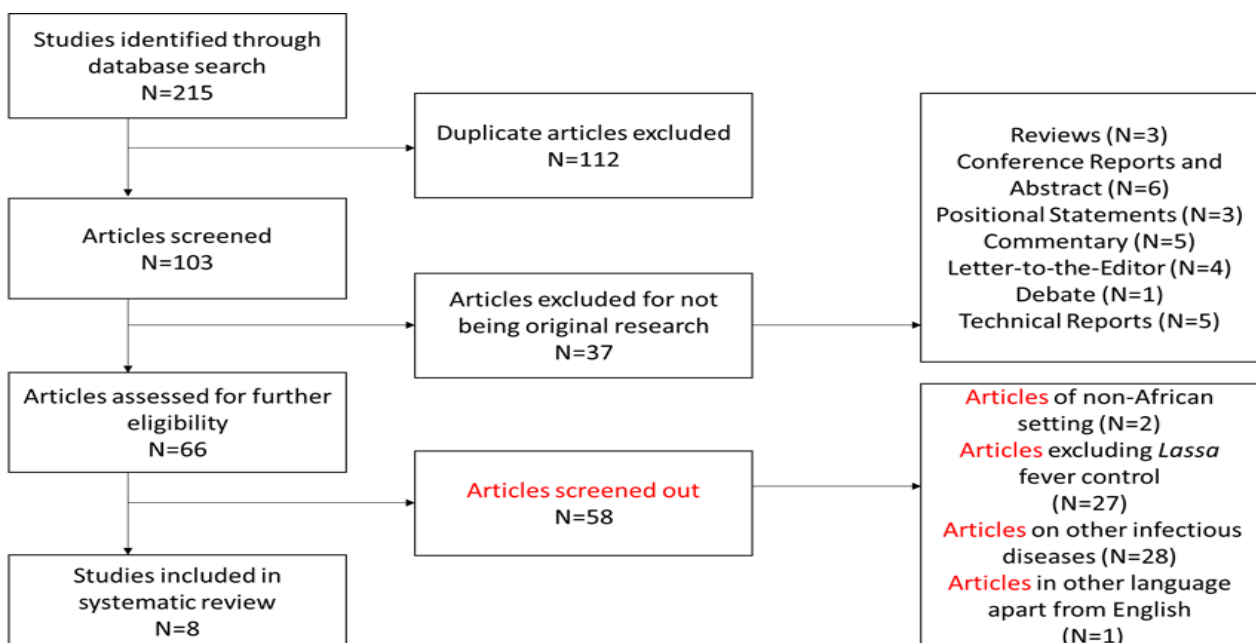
Studies identified through database search
N=215

Duplicate articles excluded
N=112

Reviews (N=3)
Conference Reports and Abstract (N=6)
Positional Statements (N=3)
Commentary (N=5)
Letter-to-the-Editor (N=4)
Debate (N=1)
Technical Reports (N=5)

Articles screened
N=103

Articles excluded for not being original research
N=37

Articles assessed for further eligibility
N=66

Articles screened out
N=58

Articles of non-African setting (N=2)
Articles excluding *Lassa* fever control
(N=27)
Articles on other infectious diseases (N=28)
Articles in other language apart from English
(N=1)

Studies included in systematic review
N=8